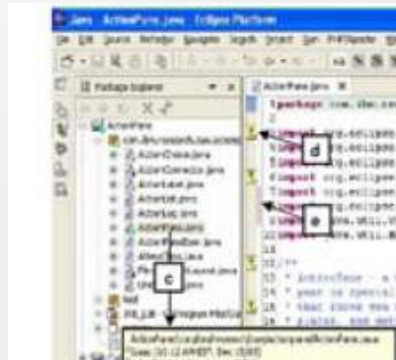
Java - ActionPane.java - Eclipse Platform

File Edit Source Refactor Navigate Search Project Run Window Help

Package Explorer

ActionPane

ActionPane.java

package com.ibm.

import org.eclipse
import org.eclipse
import org.eclipse
import org.eclipse
import org.eclipse
import java.util.
import java.util.

d

e

c

/**
* ActionPane - a
* pane to special
* that first you